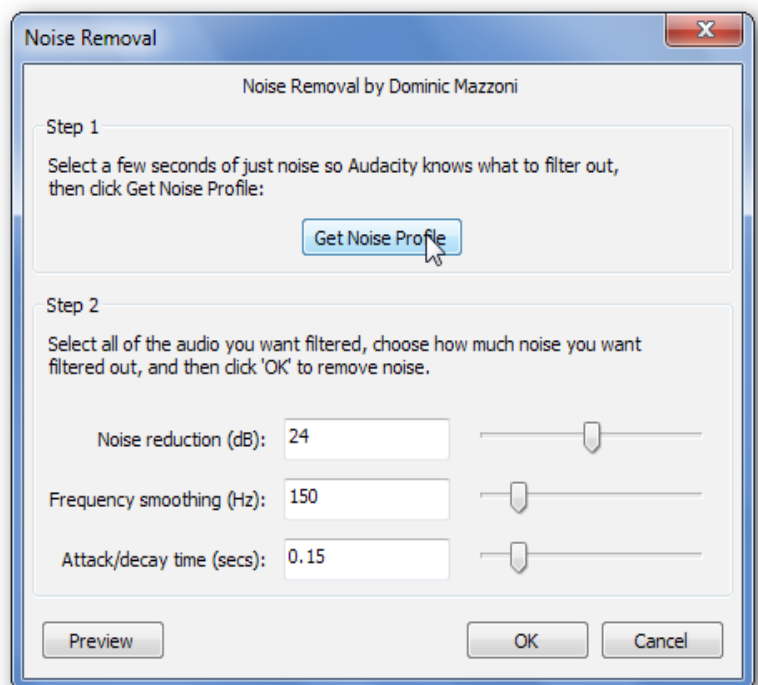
Noise Removal

Noise Removal by Dominic Mazzoni

Step 1

Select a few seconds of just noise so Audacity knows what to filter out, then click Get Noise Profile:

Get Noise Profile

Step 2

Select all of the audio you want filtered, choose how much noise you want filtered out, and then click 'OK' to remove noise.

Noise reduction (dB): 24

Frequency smoothing (Hz): 150

Attack/decay time (secs): 0.15

Preview

OK

Cancel